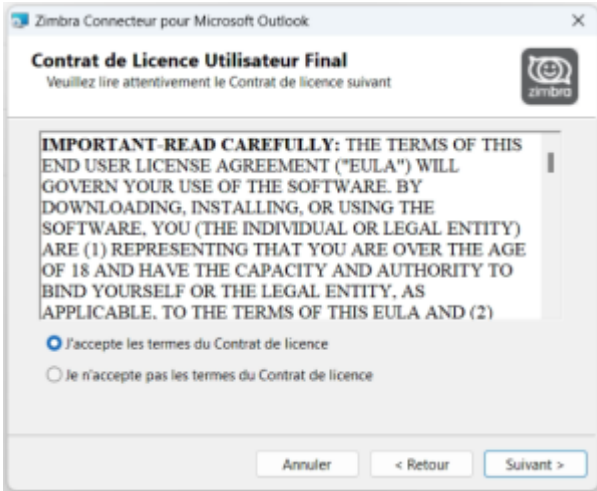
Zimbra Connecteur pour Microsoft Outlook

×

Contrat de Licence Utilisateur Final

Veuillez lire attentivement le Contrat de licence suivant

zimbra

IMPORTANT-READ CAREFULLY: THE TERMS OF THIS END USER LICENSE AGREEMENT ("EULA") WILL GOVERN YOUR USE OF THE SOFTWARE. BY DOWNLOADING, INSTALLING, OR USING THE SOFTWARE, YOU (THE INDIVIDUAL OR LEGAL ENTITY) ARE (1) REPRESENTING THAT YOU ARE OVER THE AGE OF 18 AND HAVE THE CAPACITY AND AUTHORITY TO BIND YOURSELF OR THE LEGAL ENTITY, AS APPLICABLE, TO THE TERMS OF THIS EULA AND (2)

J'accepte les termes du Contrat de licence

Je n'accepte pas les termes du Contrat de licence

Annuler

< Retour

Suivant >